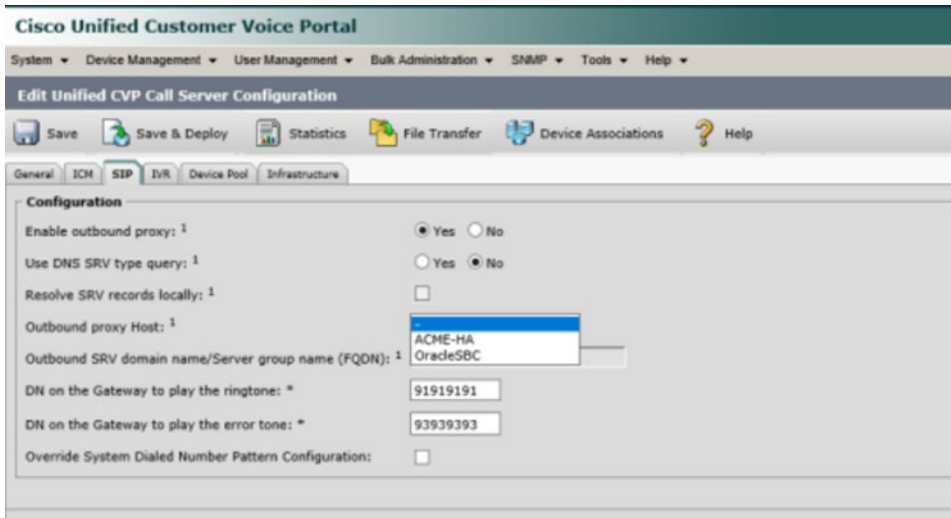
Cisco Unified Customer Voice Portal

System ▾ Device Management ▾ User Management ▾ Bulk Administration ▾ SNMP ▾ Tools ▾ Help ▾

Edit Unified CVP Call Server Configuration

Save | Save & Deploy | Statistics | File Transfer | Device Associations | Help

General | ICM | SIP | IVR | Device Pool | Infrastructure

Configuration

Enable outbound proxy: $^1$ Yes No

Use DNS SRV type query: $^1$ Yes No

Resolve SRV records locally: $^1$

Outbound proxy Host: $^1$ -
ACME-HA
OracleSBC

Outbound SRV domain name/Server group name (FQDN): $^1$

DN on the Gateway to play the ringtone: * 91919191

DN on the Gateway to play the error tone: * 93939393

Override System Dialed Number Pattern Configuration: